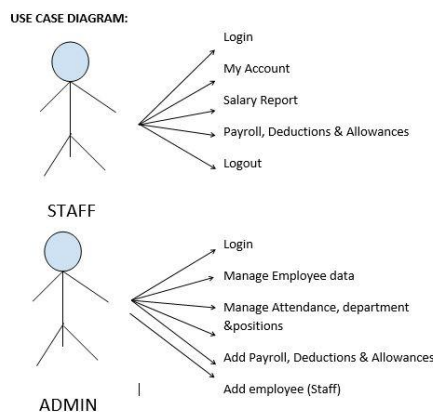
USE CASE DIAGRAM:

Login

My Account

Salary Report

Payroll, Deductions & Allowances

Logout

STAFF

Login

Manage Employee data

Manage Attendance, department &positions

Add Payroll, Deductions & Allowances

Add employee (Staff)

ADMIN